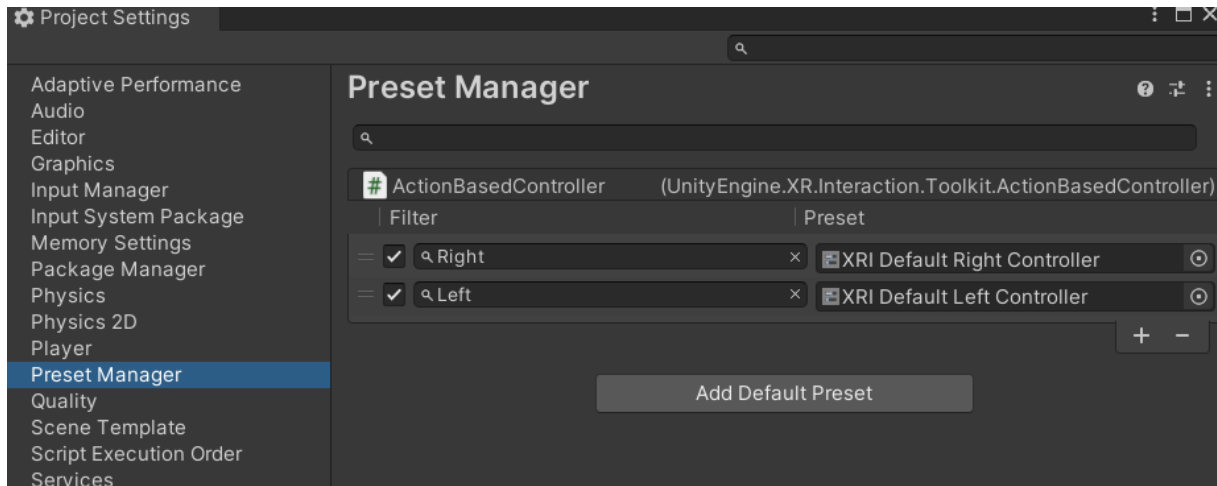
Project Settings

Adaptive Performance
Audio
Editor
Graphics
Input Manager
Input System Package
Memory Settings
Package Manager
Physics
Physics 2D
Player
Preset Manager
Quality
Scene Template
Script Execution Order
Services

Preset Manager

ActionBasedController (UnityEngine.XR.Interaction.Toolkit.ActionBasedController)

| Filter | Preset |
|---|---|
| Right | XRI Default Right Controller |
| Left | XRI Default Left Controller |

+ −

Add Default Preset